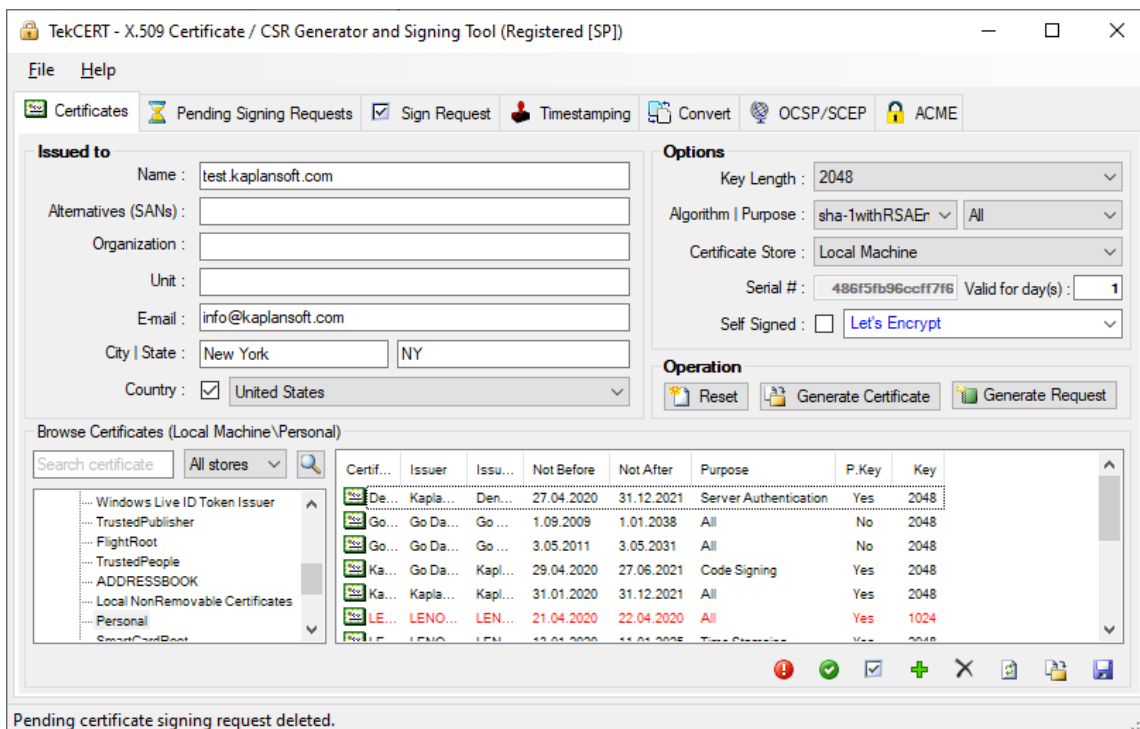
TekCERT - X.509 Certificate / CSR Generator and Signing Tool (Registered [SP])

File Help

Certificates | Pending Signing Requests | Sign Request | Timestamping | Convert | OCSP/SCEP | ACME

Issued to

Name : test.kaplansoft.com

Alternatives (SANs) :

Organization :

Unit :

E-mail : info@kaplansoft.com

City | State : New York NY

Country : United States

Options

Key Length : 2048

Algorithm | Purpose : sha-1withRSAEr All

Certificate Store : Local Machine

Serial # : 486f5fb96ccff7f6 Valid for day(s) : 1

Self Signed : Let's Encrypt

Operation

Reset Generate Certificate Generate Request

Browse Certificates (Local Machine\Personal)

Search certificate All stores

Windows Live ID Token Issuer
TrustedPublisher
FlightRoot
TrustedPeople
ADDRESSBOOK
Local NonRemovable Certificates
Personal
SmartCardRoot

| Certif... | Issuer | Issu... | Not Before | Not After | Purpose | P.Key | Key |
|---|---|---|---|---|---|---|---|
| De... | Kapla... | Den... | 27.04.2020 | 31.12.2021 | Server Authentication | Yes | 2048 |
| Go... | Go Da... | Go ... | 1.09.2009 | 1.01.2038 | All | No | 2048 |
| Go... | Go Da... | Go ... | 3.05.2011 | 3.05.2031 | All | No | 2048 |
| Ka... | Go Da... | Kapl... | 29.04.2020 | 27.06.2021 | Code Signing | Yes | 2048 |
| Ka... | Kapla... | Kapl... | 31.01.2020 | 31.12.2021 | All | Yes | 2048 |
| LE... | LENO... | LEN... | 21.04.2020 | 22.04.2020 | All | Yes | 1024 |
| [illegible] | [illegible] | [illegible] | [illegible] | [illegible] | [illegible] | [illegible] | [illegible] |

Pending certificate signing request deleted.